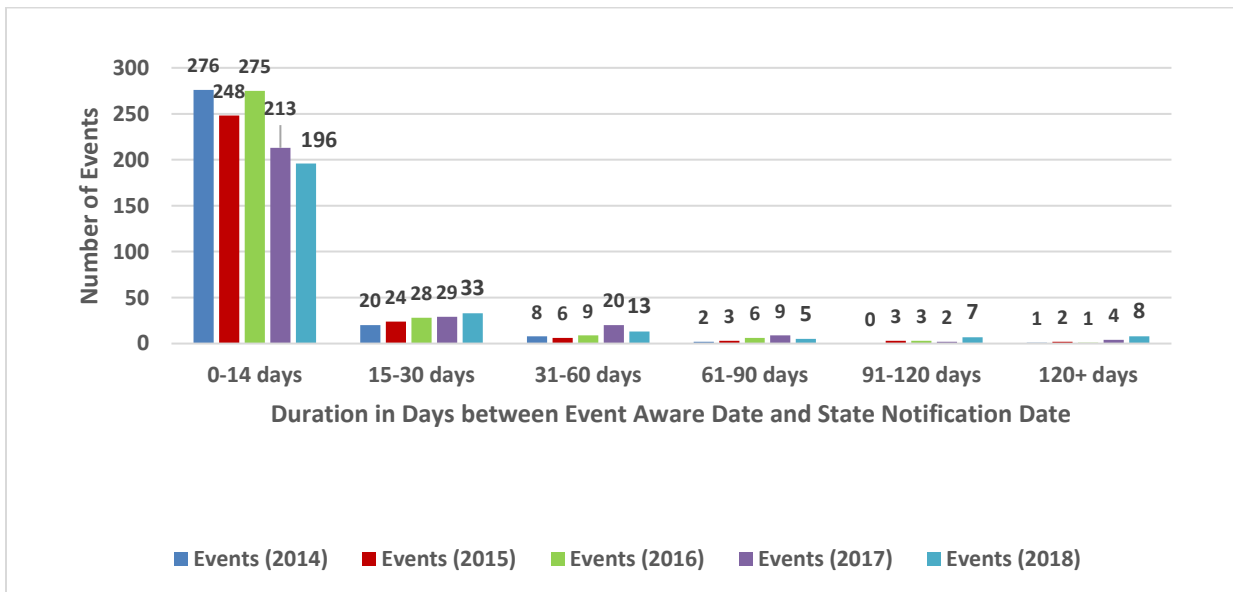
Number of Events

300
250
200
150
100
50
0

| | Events (2014) | Events (2015) | Events (2016) | Events (2017) | Events (2018) |
|---|---|---|---|---|---|
| 0-14 days | 276 | 248 | 275 | 213 | 196 |
| 15-30 days | 20 | 24 | 28 | 29 | 33 |
| 31-60 days | 8 | 6 | 9 | 20 | 13 |
| 61-90 days | 2 | 3 | 6 | 9 | 5 |
| 91-120 days | 0 | 3 | 3 | 2 | 7 |
| 120+ days | 1 | 2 | 1 | 4 | 8 |

Duration in Days between Event Aware Date and State Notification Date

Events (2014) Events (2015) Events (2016) Events (2017) Events (2018)